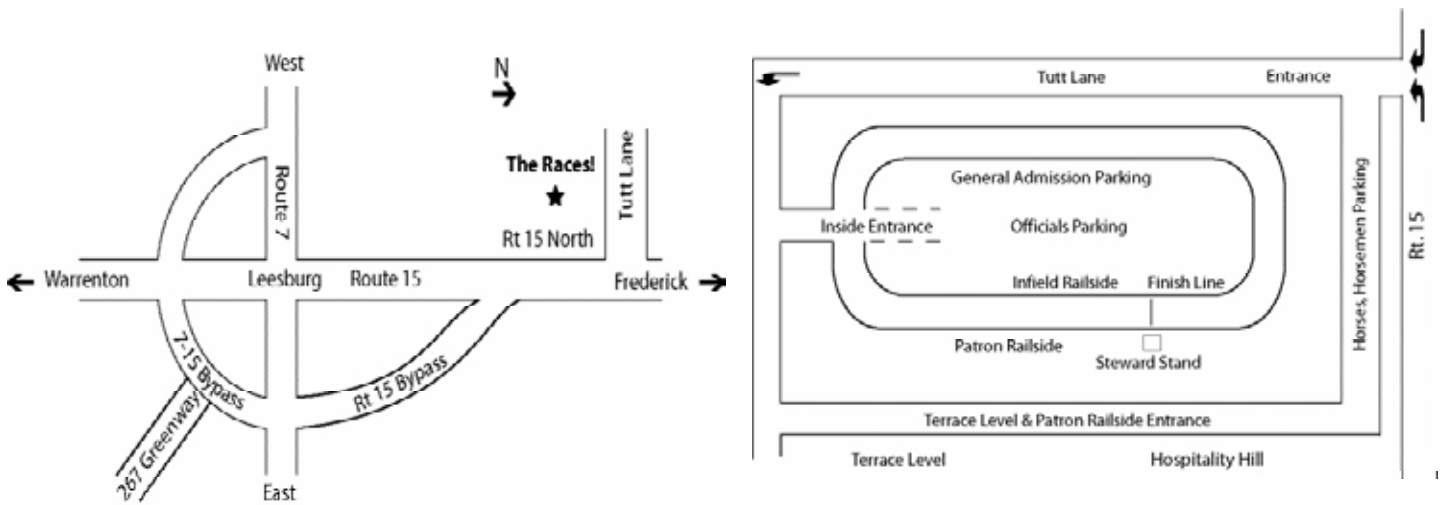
West

N

The Races!

Tutt Lane

Route 7

Rt 15 North

Warrenton

Leesburg

Route 15

Frederick

7-15 Bypass

Rt 15 Bypass

267 Greenway

East

Tutt Lane

Entrance

General Admission Parking

Inside Entrance

Officials Parking

Infield Railside

Finish Line

Patron Railside

Steward Stand

Horses, Horsemen Parking

Rt. 15

Terrace Level & Patron Railside Entrance

Terrace Level

Hospitality Hill